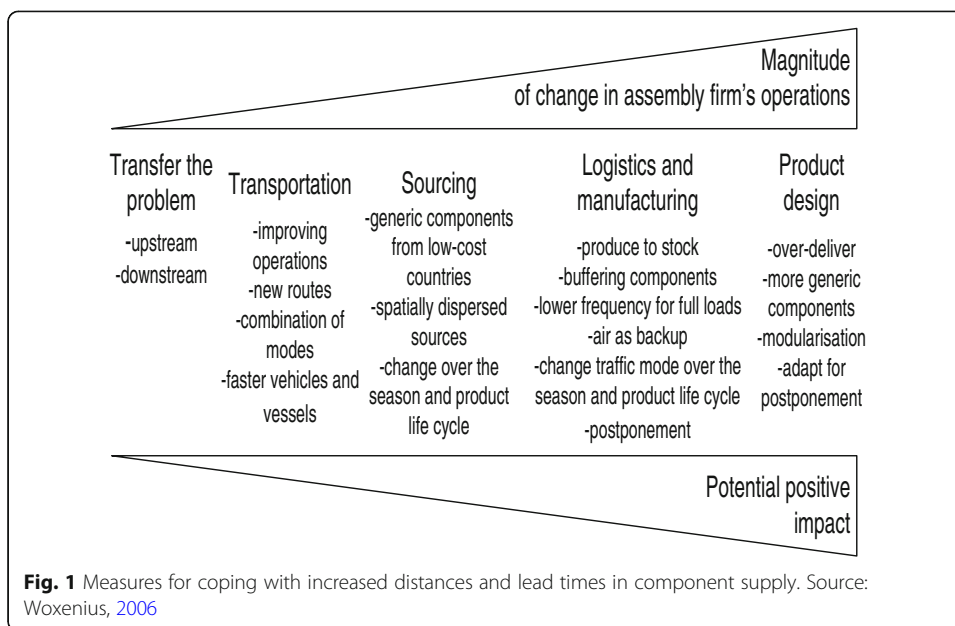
Magnitude of change in assembly firm's operations

Transfer the problem
-upstream
-downstream

Transportation
-improving operations
-new routes
-combination of modes
-faster vehicles and vessels

Sourcing
-generic components from low-cost countries
-spatially dispersed sources
-change over the season and product life cycle

Logistics and manufacturing
-produce to stock
-buffering components
-lower frequency for full loads
-air as backup
-change traffic mode over the season and product life cycle
-postponement

Product design
-over-deliver
-more generic components
-modularisation
-adapt for postponement

Potential positive impact

**Fig. 1** Measures for coping with increased distances and lead times in component supply. Source: Woxenius, 2006